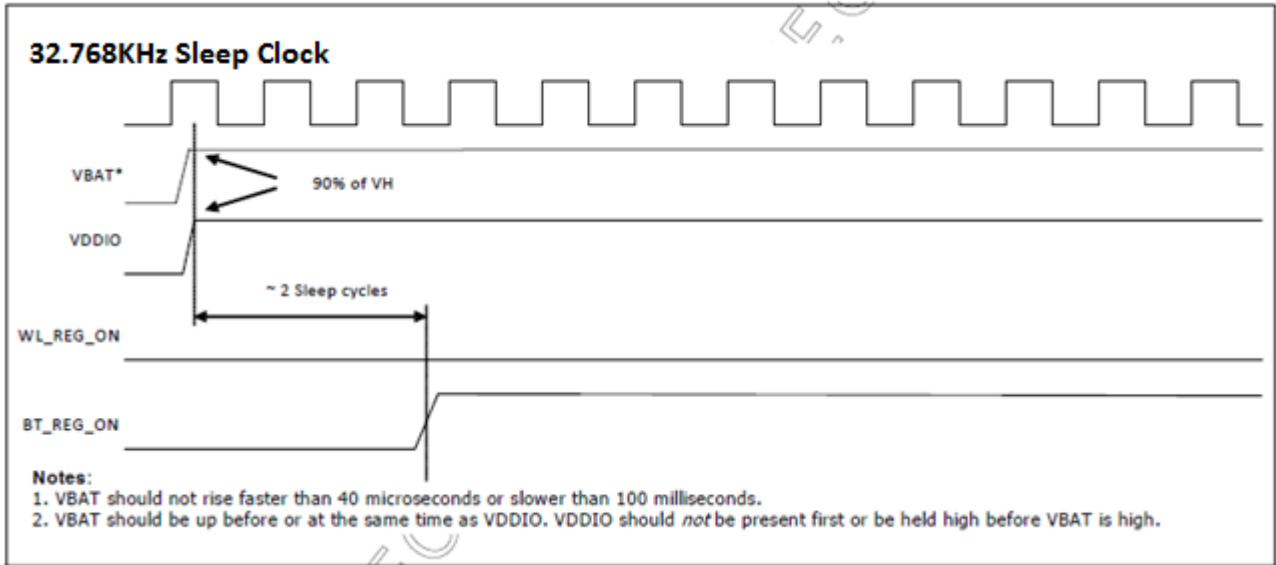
32.768KHz Sleep Clock

VBAT*

90% of VH

VDDIO

~ 2 Sleep cycles

WL_REG_ON

BT_REG_ON

Notes:
1. VBAT should not rise faster than 40 microseconds or slower than 100 milliseconds.
2. VBAT should be up before or at the same time as VDDIO. VDDIO should *not* be present first or be held high before VBAT is high.